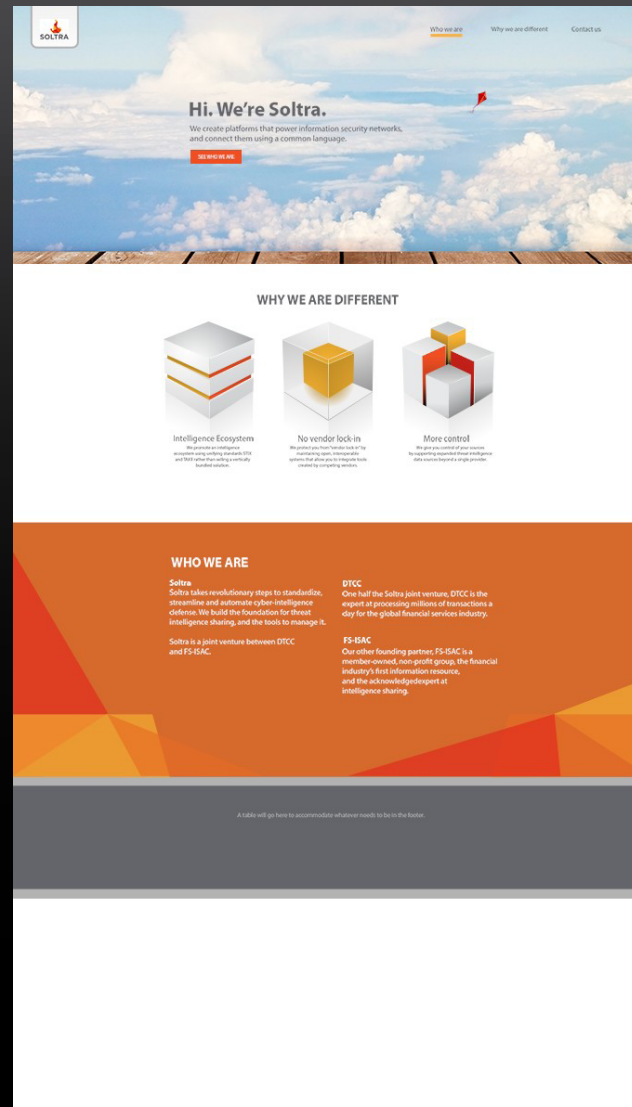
SOLTRA

Who we are Why we are different Contact us

Hi. We're Soltra.

We create platforms that power information security networks, and connect them using a common language.

SEE WHO WE ARE

WHY WE ARE DIFFERENT

Intelligence Ecosystem

We promote an intelligence ecosystem using unifying standards STIX and TAXII rather than selling a vertically bundled solution.

No vendor lock-in

We protect you from "vendor lock-in" by maintaining open, interoperable systems that allow you to integrate tools created by competing vendors.

More control

We give you control of your sources by supporting expanded threat intelligence data sources beyond a single provider.

WHO WE ARE

Soltra
Soltra takes revolutionary steps to standardize, streamline and automate cyber-intelligence defense. We build the foundation for threat intelligence sharing, and the tools to manage it.

Soltra is a joint venture between DTCC and FS-ISAC.

DTCC
One half the Soltra joint venture, DTCC is the expert at processing millions of transactions a day for the global financial services industry.

FS-ISAC
Our other founding partner, FS-ISAC is a member-owned, non-profit group, the financial industry's first information resource, and the acknowledgedexpert at intelligence sharing.

A table will go here to accommodate whatever needs to be in the footer.